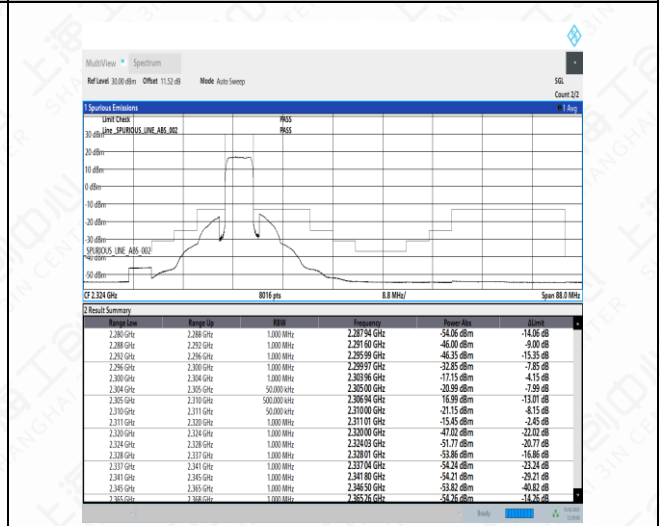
MultiView • Spectrum

Ref Level 30.00 dBm Offset 11.52 dB Mode Auto Sweep

SGL
Count 2/2

1 Spurious Emissions
1 Avg

Limit Check PASS
Line _SPURIOUS_LINE_ABS_002 PASS

30 dBm
20 dBm
10 dBm
0 dBm
-10 dBm
-20 dBm
-30 dBm
SPURIOUS_LINE_ABS_002
-40 dBm
-50 dBm

CF 2.324 GHz
8016 pts
8.8 MHz/
Span 88.0 MHz

2 Result Summary

| Range Low | Range Up | RBW | Frequency | Power Abs | ΔLimit |
|---|---|---|---|---|---|
| 2.280 GHz | 2.288 GHz | 1.000 MHz | 2.287 94 GHz | -54.06 dBm | -14.06 dB |
| 2.288 GHz | 2.292 GHz | 1.000 MHz | 2.291 60 GHz | -46.00 dBm | -9.00 dB |
| 2.292 GHz | 2.296 GHz | 1.000 MHz | 2.295 99 GHz | -46.35 dBm | -15.35 dB |
| 2.296 GHz | 2.300 GHz | 1.000 MHz | 2.299 97 GHz | -32.85 dBm | -7.85 dB |
| 2.300 GHz | 2.304 GHz | 1.000 MHz | 2.303 96 GHz | -17.15 dBm | -4.15 dB |
| 2.304 GHz | 2.305 GHz | 50.000 kHz | 2.305 00 GHz | -20.99 dBm | -7.99 dB |
| 2.305 GHz | 2.310 GHz | 500.000 kHz | 2.306 94 GHz | 16.99 dBm | -13.01 dB |
| 2.310 GHz | 2.311 GHz | 50.000 kHz | 2.310 00 GHz | -21.15 dBm | -8.15 dB |
| 2.311 GHz | 2.320 GHz | 1.000 MHz | 2.311 01 GHz | -15.45 dBm | -2.45 dB |
| 2.320 GHz | 2.324 GHz | 1.000 MHz | 2.320 00 GHz | -47.02 dBm | -22.02 dB |
| 2.324 GHz | 2.328 GHz | 1.000 MHz | 2.324 03 GHz | -51.77 dBm | -20.77 dB |
| 2.328 GHz | 2.337 GHz | 1.000 MHz | 2.328 01 GHz | -53.86 dBm | -16.86 dB |
| 2.337 GHz | 2.341 GHz | 1.000 MHz | 2.337 04 GHz | -54.24 dBm | -23.24 dB |
| 2.341 GHz | 2.345 GHz | 1.000 MHz | 2.341 80 GHz | -54.21 dBm | -29.21 dB |
| 2.345 GHz | 2.365 GHz | 1.000 MHz | 2.346 50 GHz | -53.82 dBm | -40.82 dB |
| 2.365 GHz | 2.368 GHz | 1.000 MHz | 2.365 26 GHz | -54.26 dBm | -14.26 dB |

Ready